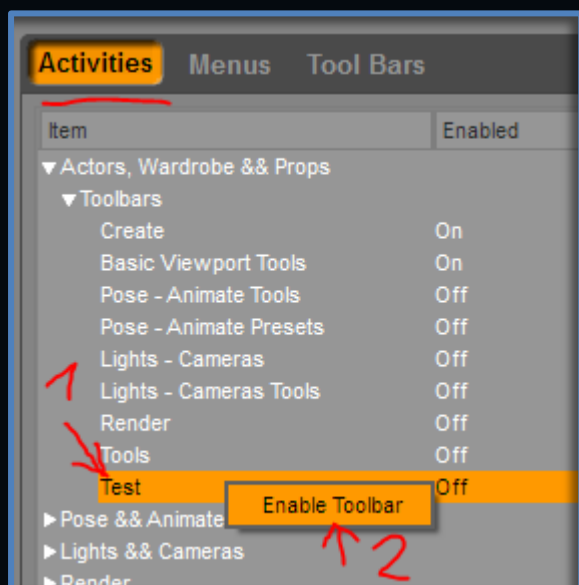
Activities Menus Tool Bars

| Item | Enabled |
|---|---|
| ▼Actors, Wardrobe && Props | |
| ▼Toolbars | |
| Create | On |
| Basic Viewport Tools | On |
| Pose - Animate Tools | Off |
| Pose - Animate Presets | Off |
| Lights - Cameras | Off |
| Lights - Cameras Tools | Off |
| Render | Off |
| Tools | Off |
| Test | Off |
| ▶Pose && Animate | |
| ▶Lights && Cameras | |
| ▶Render | |

1

Enable Toolbar

2